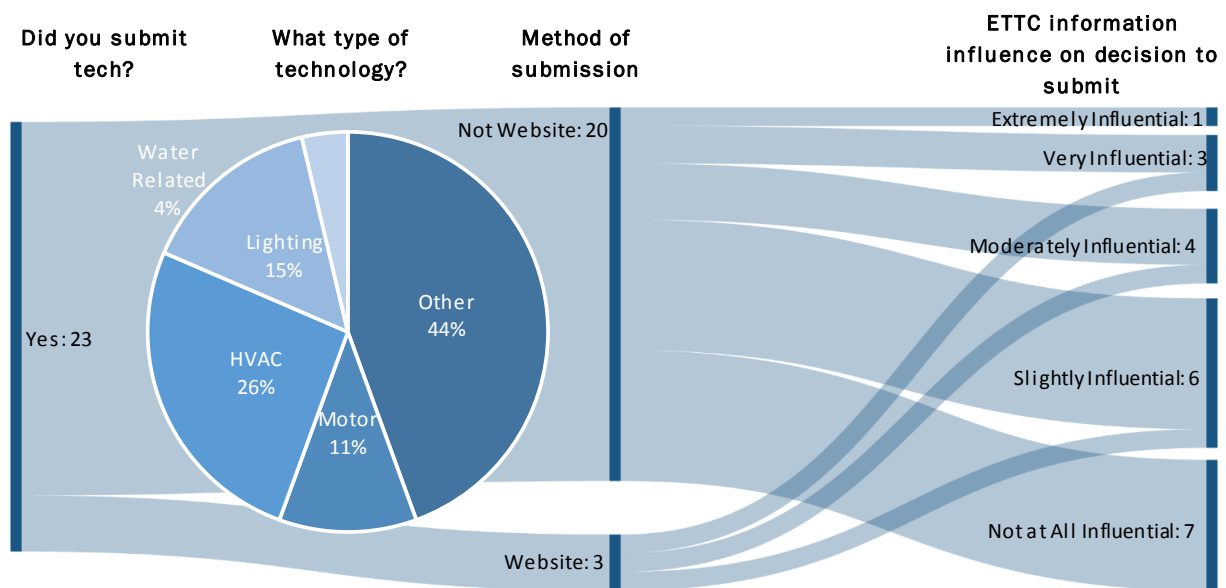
Did you submit tech?

What type of technology?

Method of submission

ETTC information influence on decision to submit

Yes: 23

Water Related 4%

Lighting 15%

HVAC 26%

Motor 11%

Other 44%

Not Website: 20

Website: 3

Extremely Influential: 1

Very Influential: 3

Moderately Influential: 4

Slightly Influential: 6

Not at All Influential: 7